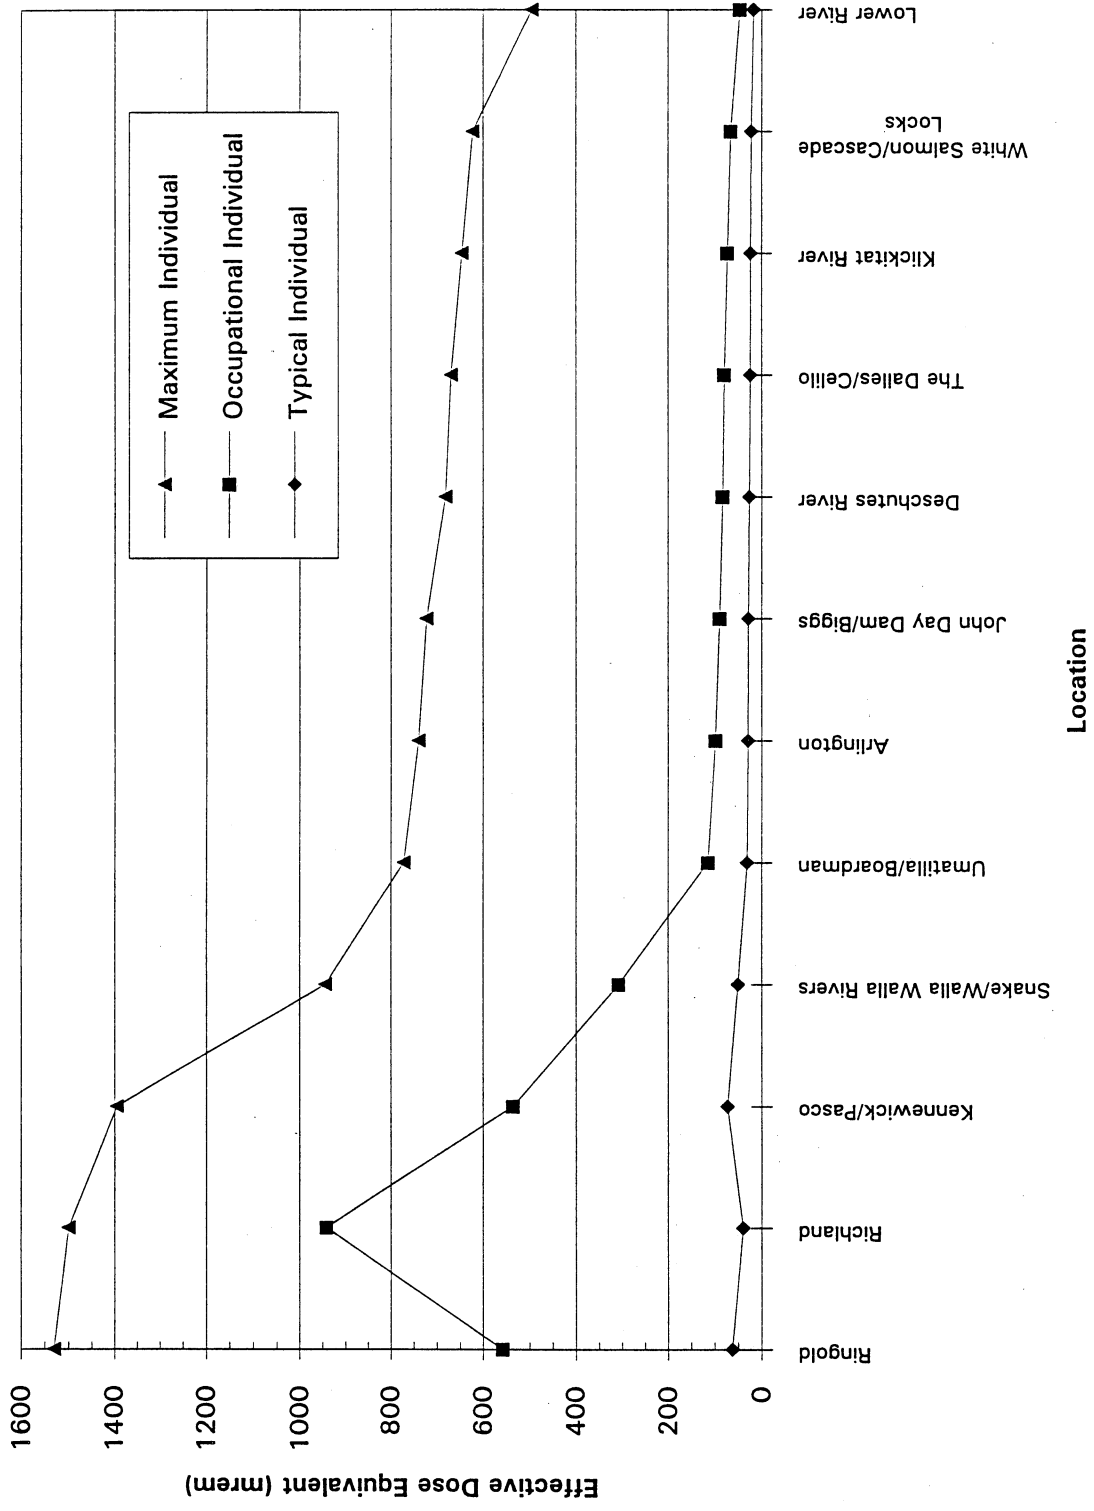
Effective Dose Equivalent (mrem)

1600
1400
1200
1000
800
600
400
200
0

Maximum Individual
Occupational Individual
Typical Individual

Ringold
Richland
Kennewick/Pasco
Snake/Walla Walla Rivers
Umatilla/Boardman
Arlington
John Day Dam/Biggs
Deschutes River
The Dalles/Celilo
Klickitat River
White Salmon/Cascade Locks
Lower River

Location